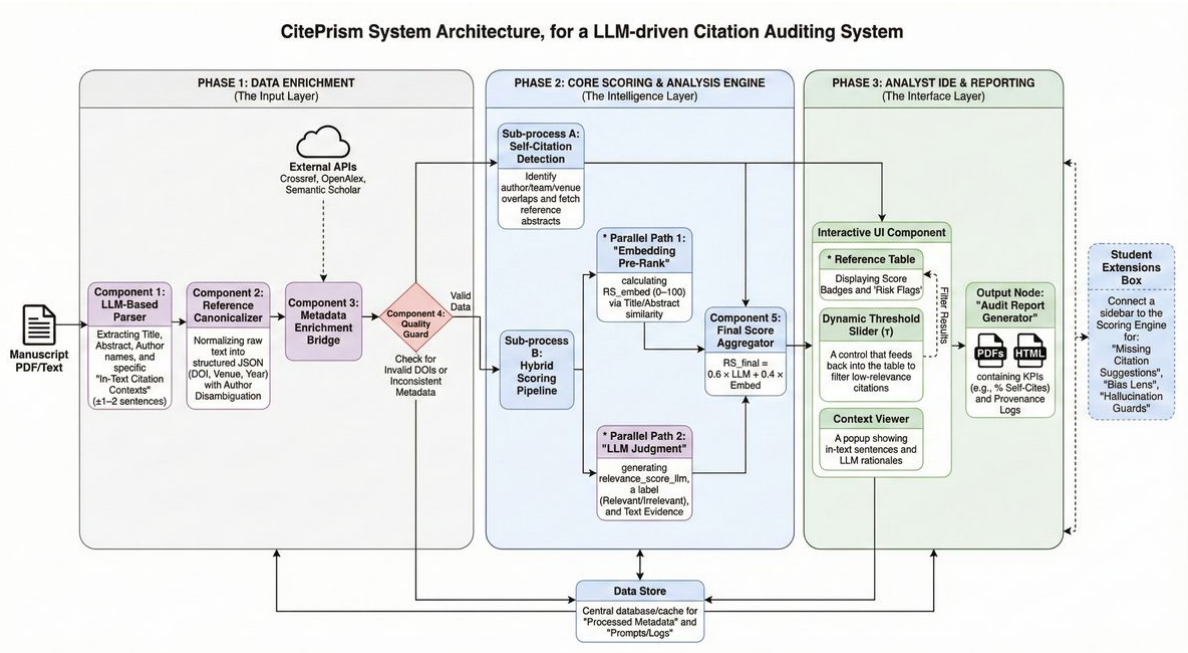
CitePrism System Architecture, for a LLM-driven Citation Auditing System

PHASE 1: DATA ENRICHMENT
(The Input Layer)

Manuscript PDF/Text

External APIs
Crossref, OpenAlex, Semantic Scholar

Component 1: LLM-Based Parser
Extracting Title, Abstract, Author names, and specific "In-Text Citation Contexts" (±1–2 sentences)

Component 2: Reference Canonicalizer
Normalizing raw text into structured JSON (DOI, Venue, Year) with Author Disambiguation

Component 3: Metadata Enrichment Bridge

Component 4: Quality Guard
Check for Invalid DOIs or Inconsistent Metadata

Valid Data

PHASE 2: CORE SCORING & ANALYSIS ENGINE
(The Intelligence Layer)

Sub-process A: Self-Citation Detection
Identify author/team/venue overlaps and fetch reference abstracts

* Parallel Path 1: "Embedding Pre-Rank"
calculating RS_embed (0–100) via Title/Abstract similarity

Sub-process B: Hybrid Scoring Pipeline

Component 5: Final Score Aggregator
RS_final = 0.6 × LLM + 0.4 × Embed

* Parallel Path 2: "LLM Judgment"
generating relevance_score_llm, a label (Relevant/Irrelevant), and Text Evidence

PHASE 3: ANALYST IDE & REPORTING
(The Interface Layer)

Interactive UI Component

* Reference Table
Displaying Score Badges and 'Risk Flags'

Filter Results

Dynamic Threshold Slider (τ)
A control that feeds back into the table to filter low-relevance citations

Context Viewer
A popup showing in-text sentences and LLM rationales

Output Node: "Audit Report Generator"
PDFs HTML
containing KPIs (e.g., % Self-Cites) and Provenance Logs

Student Extensions Box
Connect a sidebar to the Scoring Engine for: "Missing Citation Suggestions", "Bias Lens", "Hallucination Guards"

Data Store
Central database/cache for "Processed Metadata" and "Prompts/Logs"